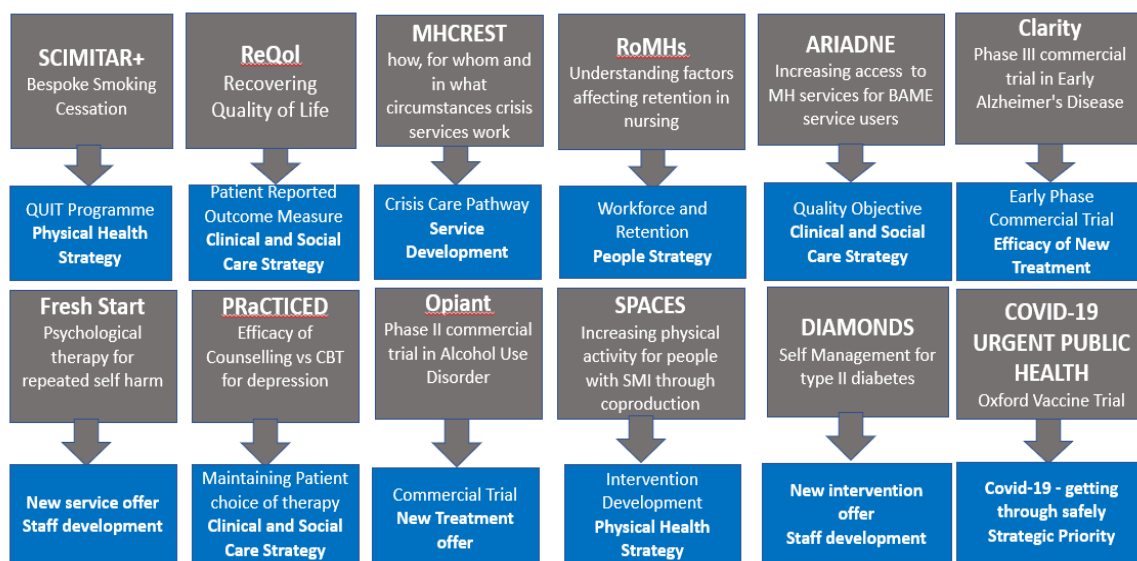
SCIMITAR+
Bespoke Smoking Cessation

QUIT Programme
Physical Health Strategy

ReQol
Recovering Quality of Life

Patient Reported Outcome Measure
Clinical and Social Care Strategy

MHCREST
how, for whom and in what circumstances crisis services work

Crisis Care Pathway
Service Development

RoMHs
Understanding factors affecting retention in nursing

Workforce and Retention
People Strategy

ARIADNE
Increasing access to MH services for BAME service users

Quality Objective
Clinical and Social Care Strategy

Clarity
Phase III commercial trial in Early Alzheimer's Disease

Early Phase Commercial Trial
Efficacy of New Treatment

Fresh Start
Psychological therapy for repeated self harm

New service offer
Staff development

PRaCTICED
Efficacy of Counselling vs CBT for depression

Maintaining Patient choice of therapy
Clinical and Social Care Strategy

Opiant
Phase II commercial trial in Alcohol Use Disorder

Commercial Trial
New Treatment offer

SPACES
Increasing physical activity for people with SMI through coproduction

Intervention Development
Physical Health Strategy

DIAMONDS
Self Management for type II diabetes

New intervention offer
Staff development

COVID-19 URGENT PUBLIC HEALTH
Oxford Vaccine Trial

Covid-19 - getting through safely
Strategic Priority